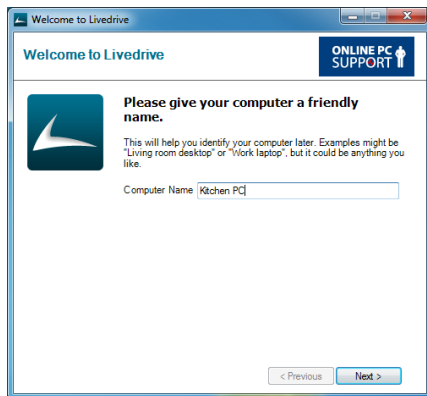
Welcome to Livedrive

Welcome to Livedrive

ONLINE PC SUPPORT

Please give your computer a friendly name.

This will help you identify your computer later. Examples might be "Living room desktop" or "Work laptop", but it could be anything you like.

Computer Name Kitchen PC

< Previous

Next >